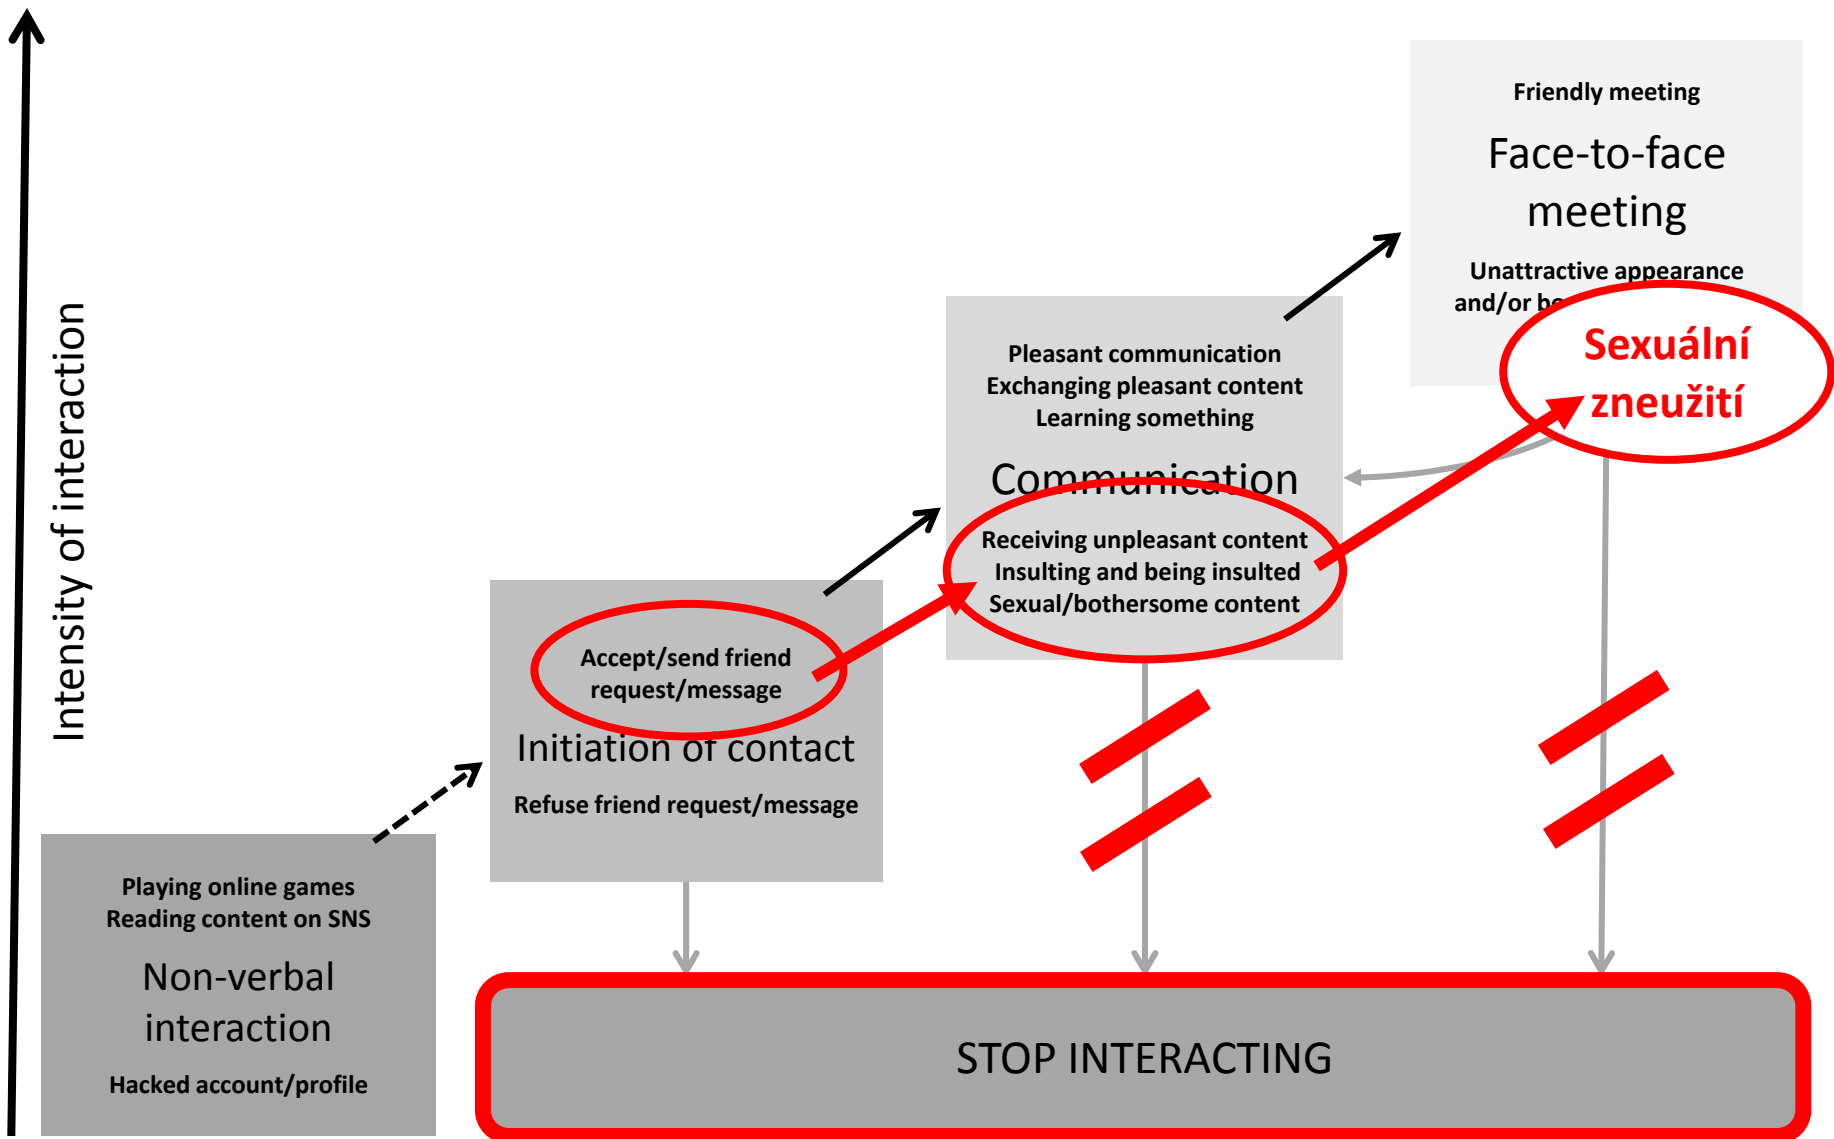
Intensity of interaction

Friendly meeting

Face-to-face meeting

Unattractive appearance and/or be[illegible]

Sexuální zneužití

Pleasant communication
Exchanging pleasant content
Learning something

Communication

Receiving unpleasant content
Insulting and being insulted
Sexual/bothersome content

Accept/send friend request/message

Initiation of contact

Refuse friend request/message

Playing online games
Reading content on SNS

Non-verbal interaction

Hacked account/profile

STOP INTERACTING